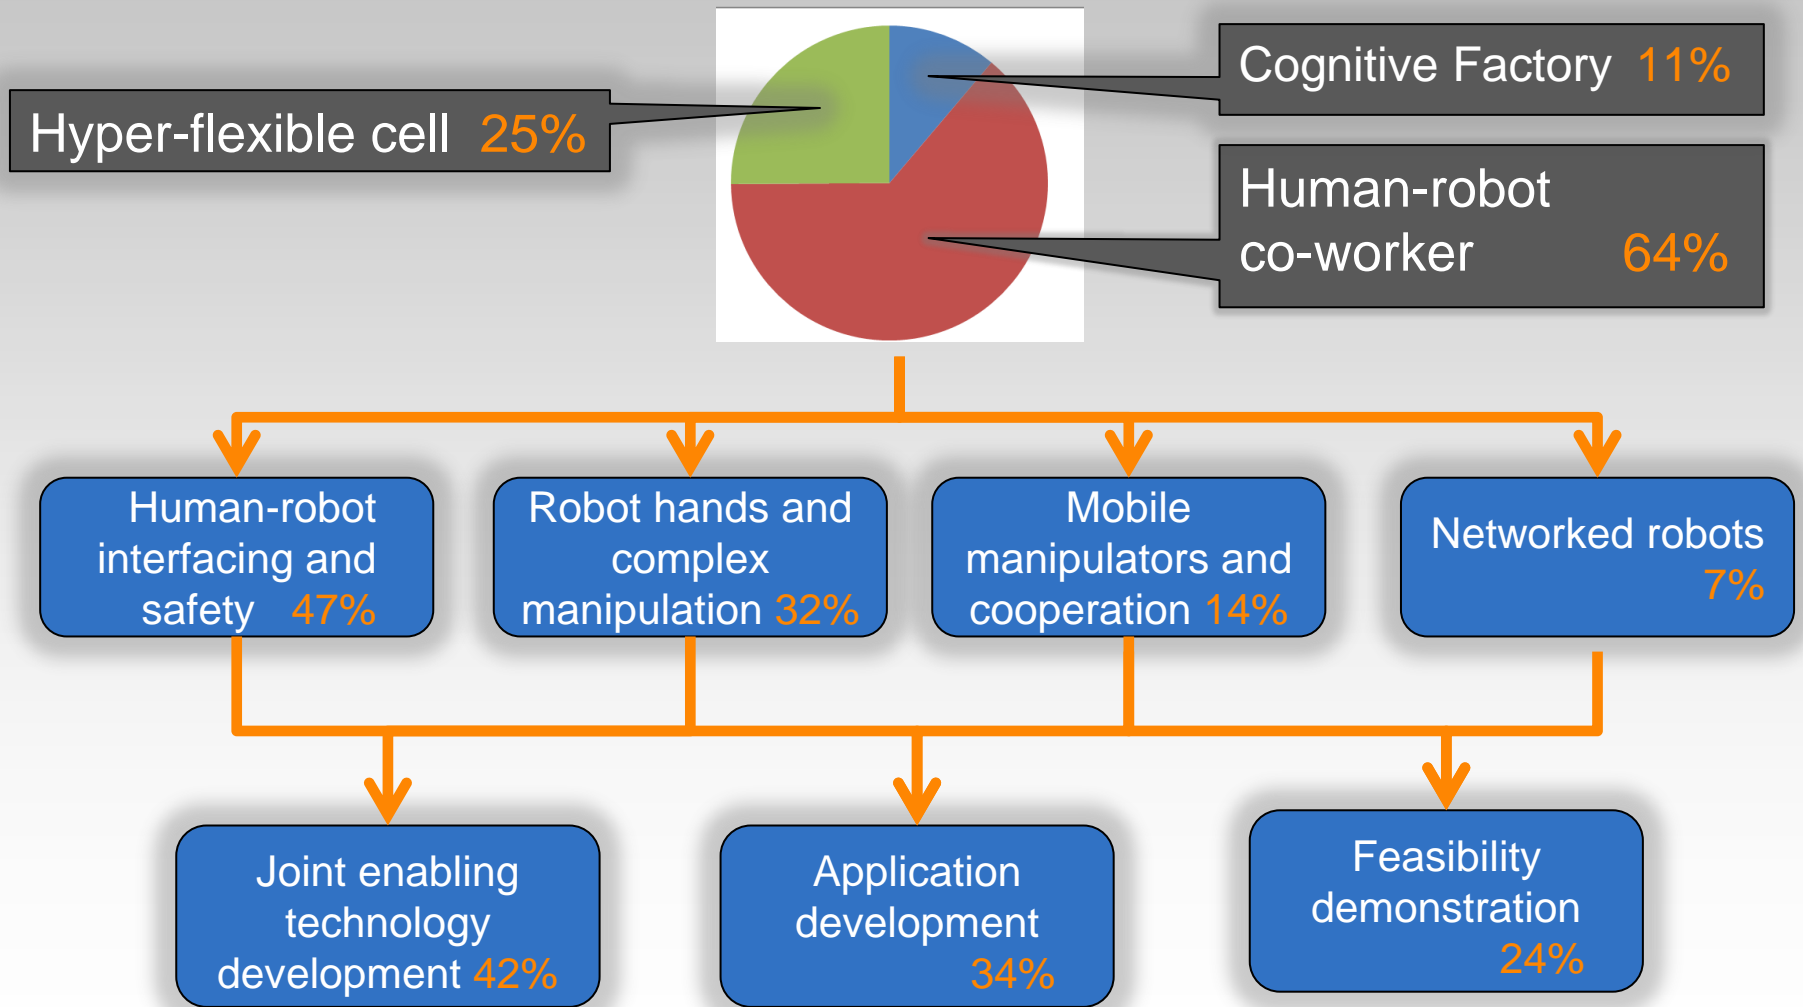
Hyper-flexible cell 25%

Cognitive Factory 11%

Human-robot co-worker 64%

Human-robot interfacing and safety 47%

Robot hands and complex manipulation 32%

Mobile manipulators and cooperation 14%

Networked robots 7%

Joint enabling technology development 42%

Application development 34%

Feasibility demonstration 24%